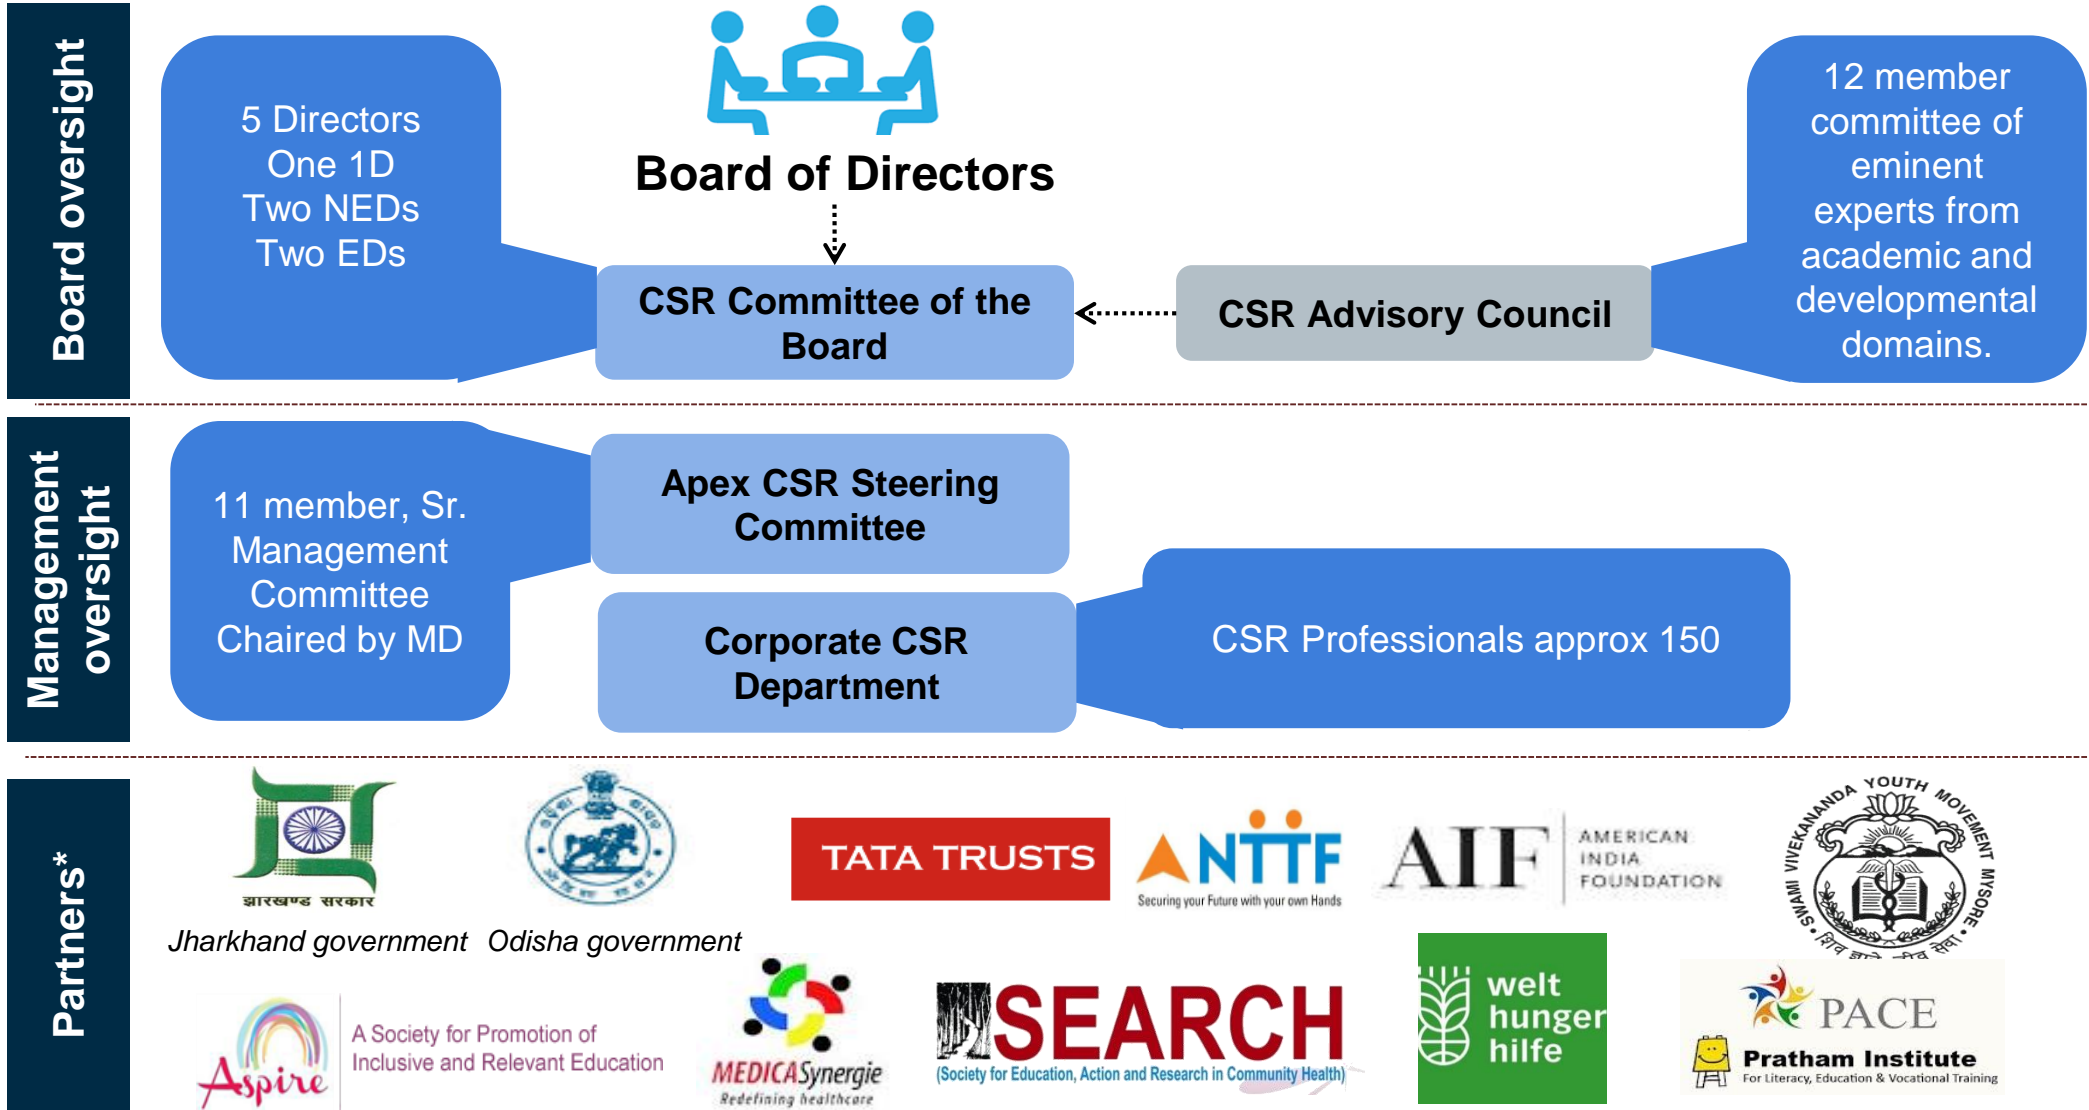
Board oversight

5 Directors
One 1D
Two NEDs
Two EDs

Board of Directors

CSR Committee of the Board

CSR Advisory Council

12 member committee of eminent experts from academic and developmental domains.

Management oversight

11 member, Sr. Management Committee Chaired by MD

Apex CSR Steering Committee

Corporate CSR Department

CSR Professionals approx 150

Partners*

झारखण्ड सरकार
Jharkhand government

Odisha government

TATA TRUSTS

NTTF
Securing your Future with your own Hands

AIF
AMERICAN INDIA FOUNDATION

SWAMI VIVEKANANDA YOUTH MOVEMENT MYSORE

Aspire
A Society for Promotion of Inclusive and Relevant Education

MEDICASynergie
Redefining healthcare

SEARCH
(Society for Education, Action and Research in Community Health)

welt hunger hilfe

PACE
Pratham Institute
For Literacy, Education & Vocational Training